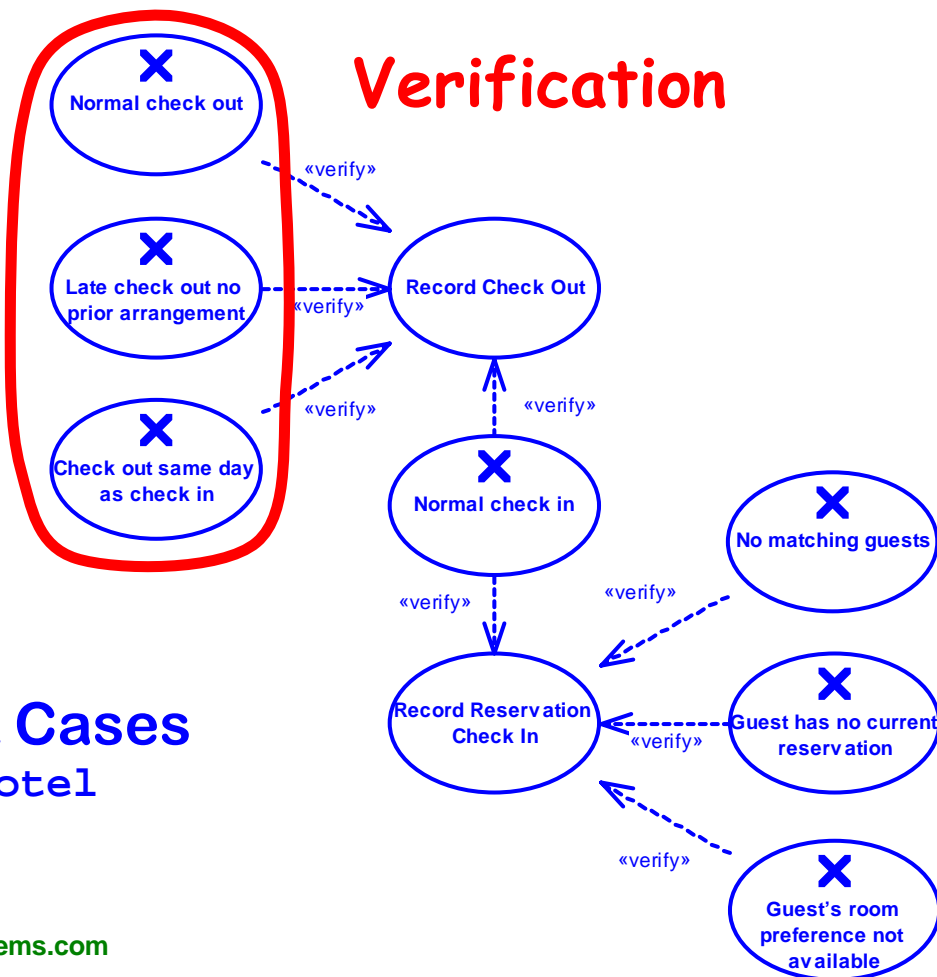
Verification

Normal check out

«verify»

Late check out no prior arrangement

«verify»

Record Check Out

«verify»

Check out same day as check in

«verify»

Normal check in

No matching guests

«verify»

«verify»

Record Reservation Check In

Guest has no current reservation

«verify»

«verify»

Guest's room preference not available

Cases

otel

ems.com